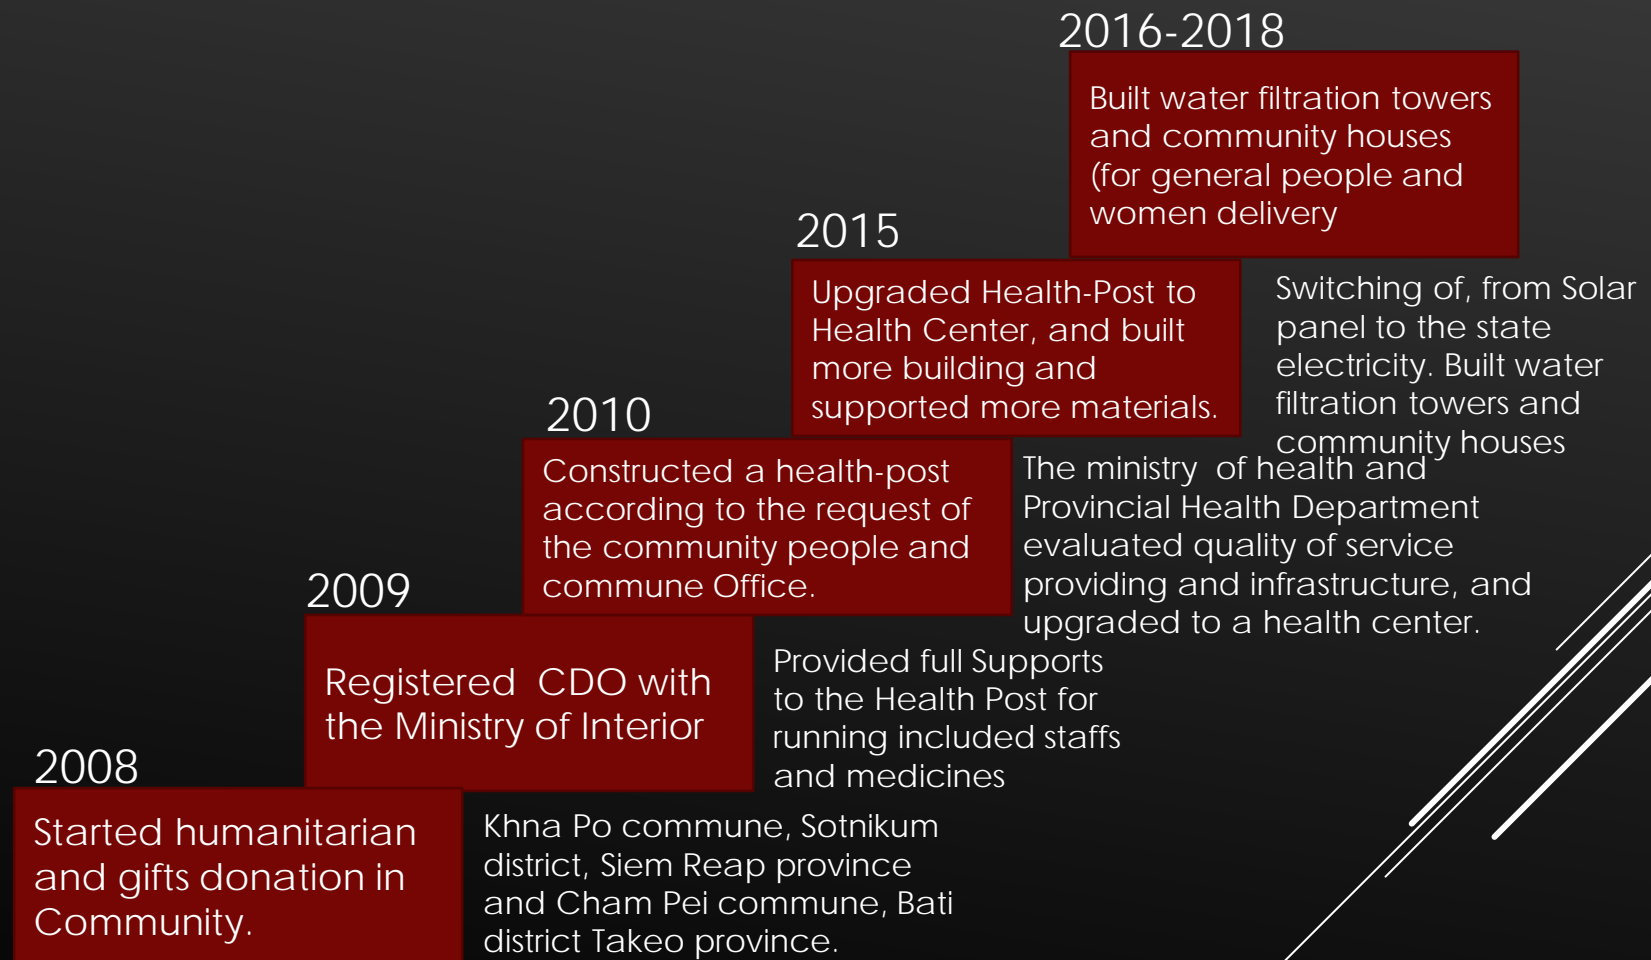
2016-2018

Built water filtration towers and community houses (for general people and women delivery

2015

Upgraded Health-Post to Health Center, and built more building and supported more materials.

Switching of, from Solar panel to the state electricity. Built water filtration towers and community houses

2010

Constructed a health-post according to the request of the community people and commune Office.

The ministry of health and Provincial Health Department evaluated quality of service providing and infrastructure, and upgraded to a health center.

2009

Registered CDO with the Ministry of Interior

Provided full Supports to the Health Post for running included staffs and medicines

2008

Started humanitarian and gifts donation in Community.

Khna Po commune, Sotnikum district, Siem Reap province and Cham Pei commune, Bati district Takeo province.